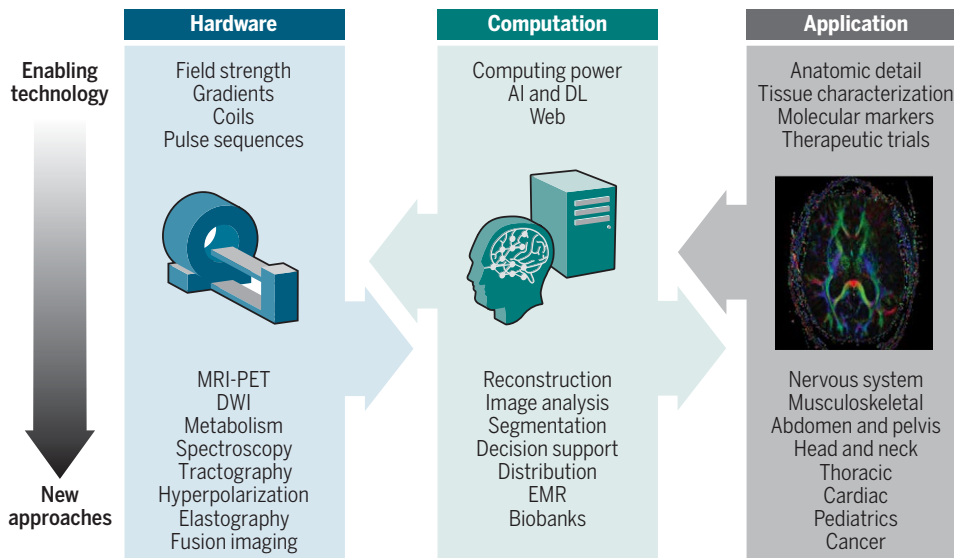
Hardware

Computation

Application

Enabling technology

Field strength
Gradients
Coils
Pulse sequences

Computing power
AI and DL
Web

Anatomic detail
Tissue characterization
Molecular markers
Therapeutic trials

MRI-PET
DWI
Metabolism
Spectroscopy
Tractography
Hyperpolarization
Elastography
Fusion imaging

Reconstruction
Image analysis
Segmentation
Decision support
Distribution
EMR
Biobanks

Nervous system
Musculoskeletal
Abdomen and pelvis
Head and neck
Thoracic
Cardiac
Pediatrics
Cancer

New approaches